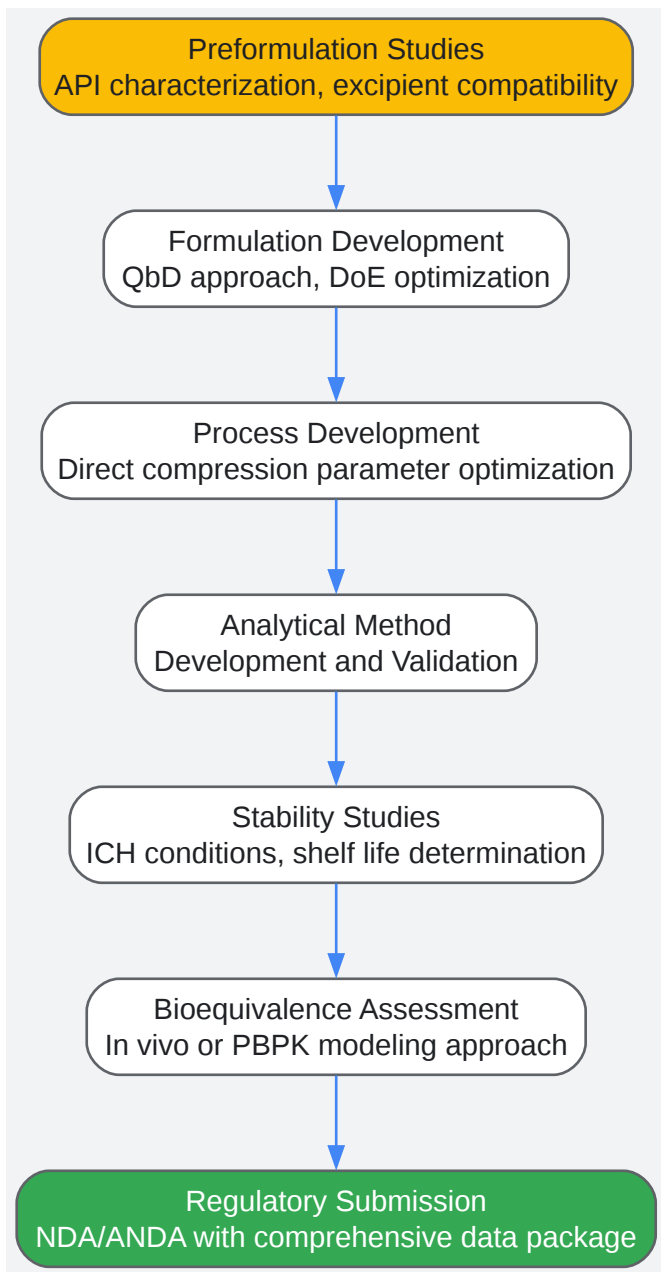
Preformulation Studies
API characterization, excipient compatibility

Formulation Development
QbD approach, DoE optimization

Process Development
Direct compression parameter optimization

Analytical Method
Development and Validation

Stability Studies
ICH conditions, shelf life determination

Bioequivalence Assessment
In vivo or PBPK modeling approach

Regulatory Submission
NDA/ANDA with comprehensive data package